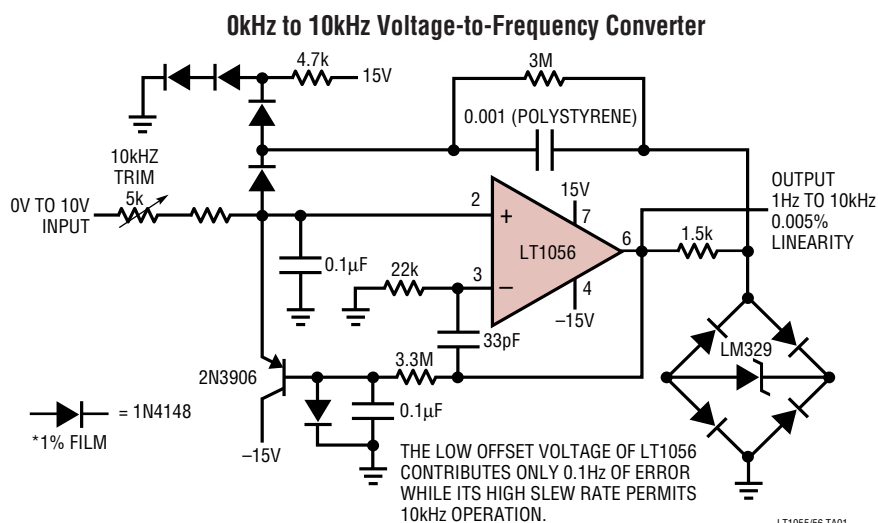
0kHz to 10kHz Voltage-to-Frequency Converter

4.7k

15V

3M

0.001 (POLYSTYRENE)

10kHZ TRIM

5k

0V TO 10V INPUT

2

+

15V

7

OUTPUT 1Hz TO 10kHz 0.005% LINEARITY

LT1056

6

1.5k

0.1μF

22k

3

–

4

–15V

33pF

LM329

2N3906

3.3M

0.1μF

= 1N4148

*1% FILM

–15V

THE LOW OFFSET VOLTAGE OF LT1056 CONTRIBUTES ONLY 0.1Hz OF ERROR WHILE ITS HIGH SLEW RATE PERMITS 10kHz OPERATION.

LT1055/56 TA01